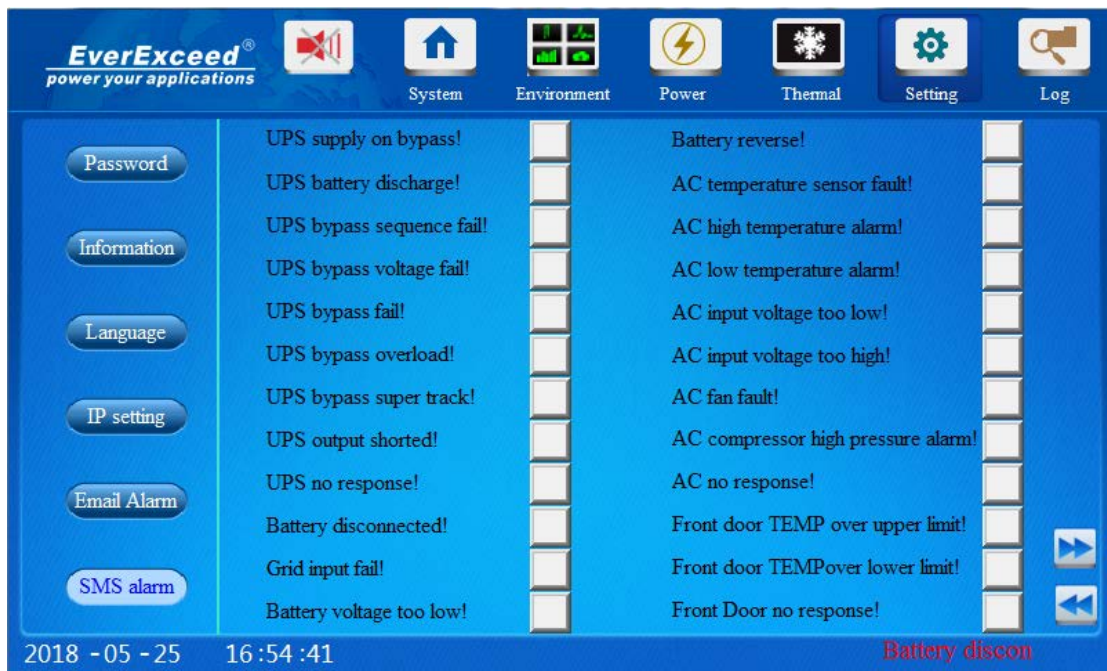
EverExceed®
power your applications

System
Environment
Power
Thermal
Setting
Log

Password
Information
Language
IP setting
Email Alarm
SMS alarm

UPS supply on bypass!
UPS battery discharge!
UPS bypass sequence fail!
UPS bypass voltage fail!
UPS bypass fail!
UPS bypass overload!
UPS bypass super track!
UPS output shorted!
UPS no response!
Battery disconnected!
Grid input fail!
Battery voltage too low!

Battery reverse!
AC temperature sensor fault!
AC high temperature alarm!
AC low temperature alarm!
AC input voltage too low!
AC input voltage too high!
AC fan fault!
AC compressor high pressure alarm!
AC no response!
Front door TEMP over upper limit!
Front door TEMPover lower limit!
Front Door no response!

2018 - 05 - 25   16:54:41

Battery discon